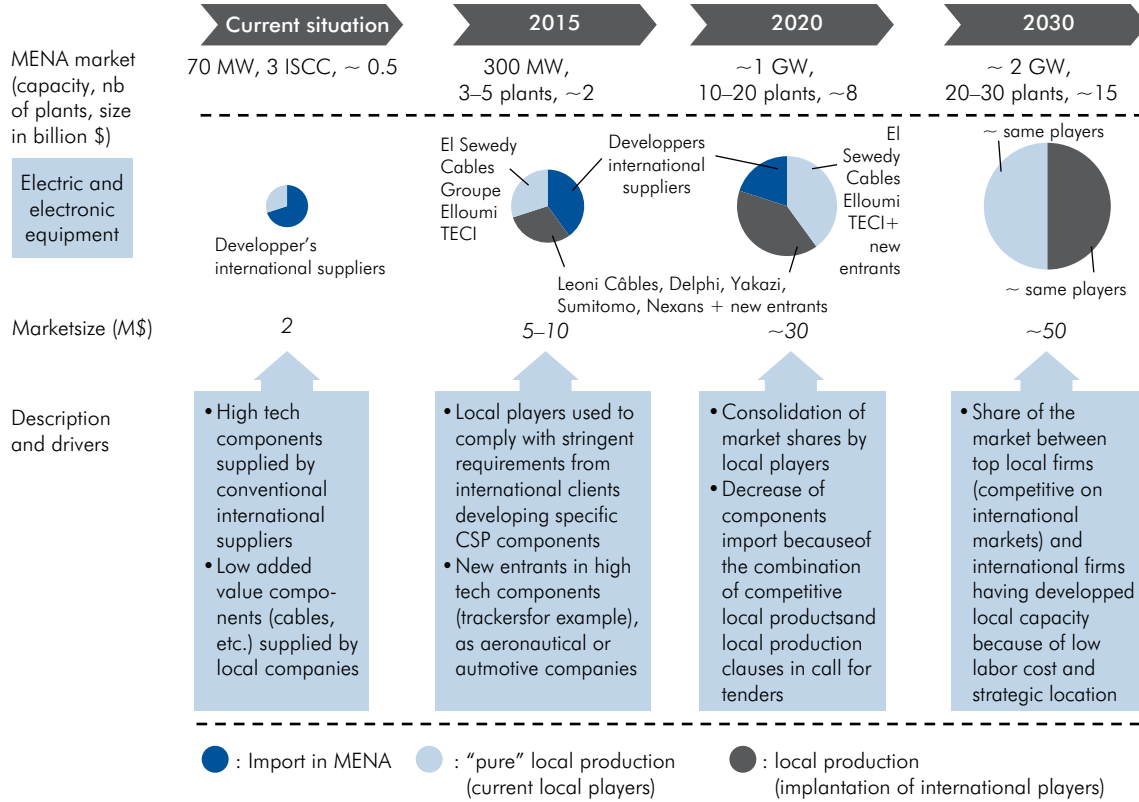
Current situation

2015

2020

2030

MENA market (capacity, nb of plants, size in billion $)

70 MW, 3 ISCC, ~ 0.5

300 MW, 3–5 plants, ~2

~1 GW, 10–20 plants, ~8

~ 2 GW, 20–30 plants, ~15

Electric and electronic equipment

Developper's international suppliers

El Sewedy Cables Groupe Elloumi TECI

Developpers international suppliers

Leoni Câbles, Delphi, Yakazi, Sumitomo, Nexans + new entrants

El Sewedy Cables Elloumi TECI+ new entrants

~ same players

~ same players

Marketsize (M$)

2

5–10

~30

~50

Description and drivers

• High tech components supplied by conventional international suppliers
• Low added value components (cables, etc.) supplied by local companies

• Local players used to comply with stringent requirements from international clients developing specific CSP components
• New entrants in high tech components (trackersfor example), as aeronautical or autmotive companies

• Consolidation of market shares by local players
• Decrease of components import becauseof the combination of competitive local productsand local production clauses in call for tenders

• Share of the market between top local firms (competitive on international markets) and international firms having developped local capacity because of low labor cost and strategic location

: Import in MENA

: "pure" local production (current local players)

: local production (implantation of international players)